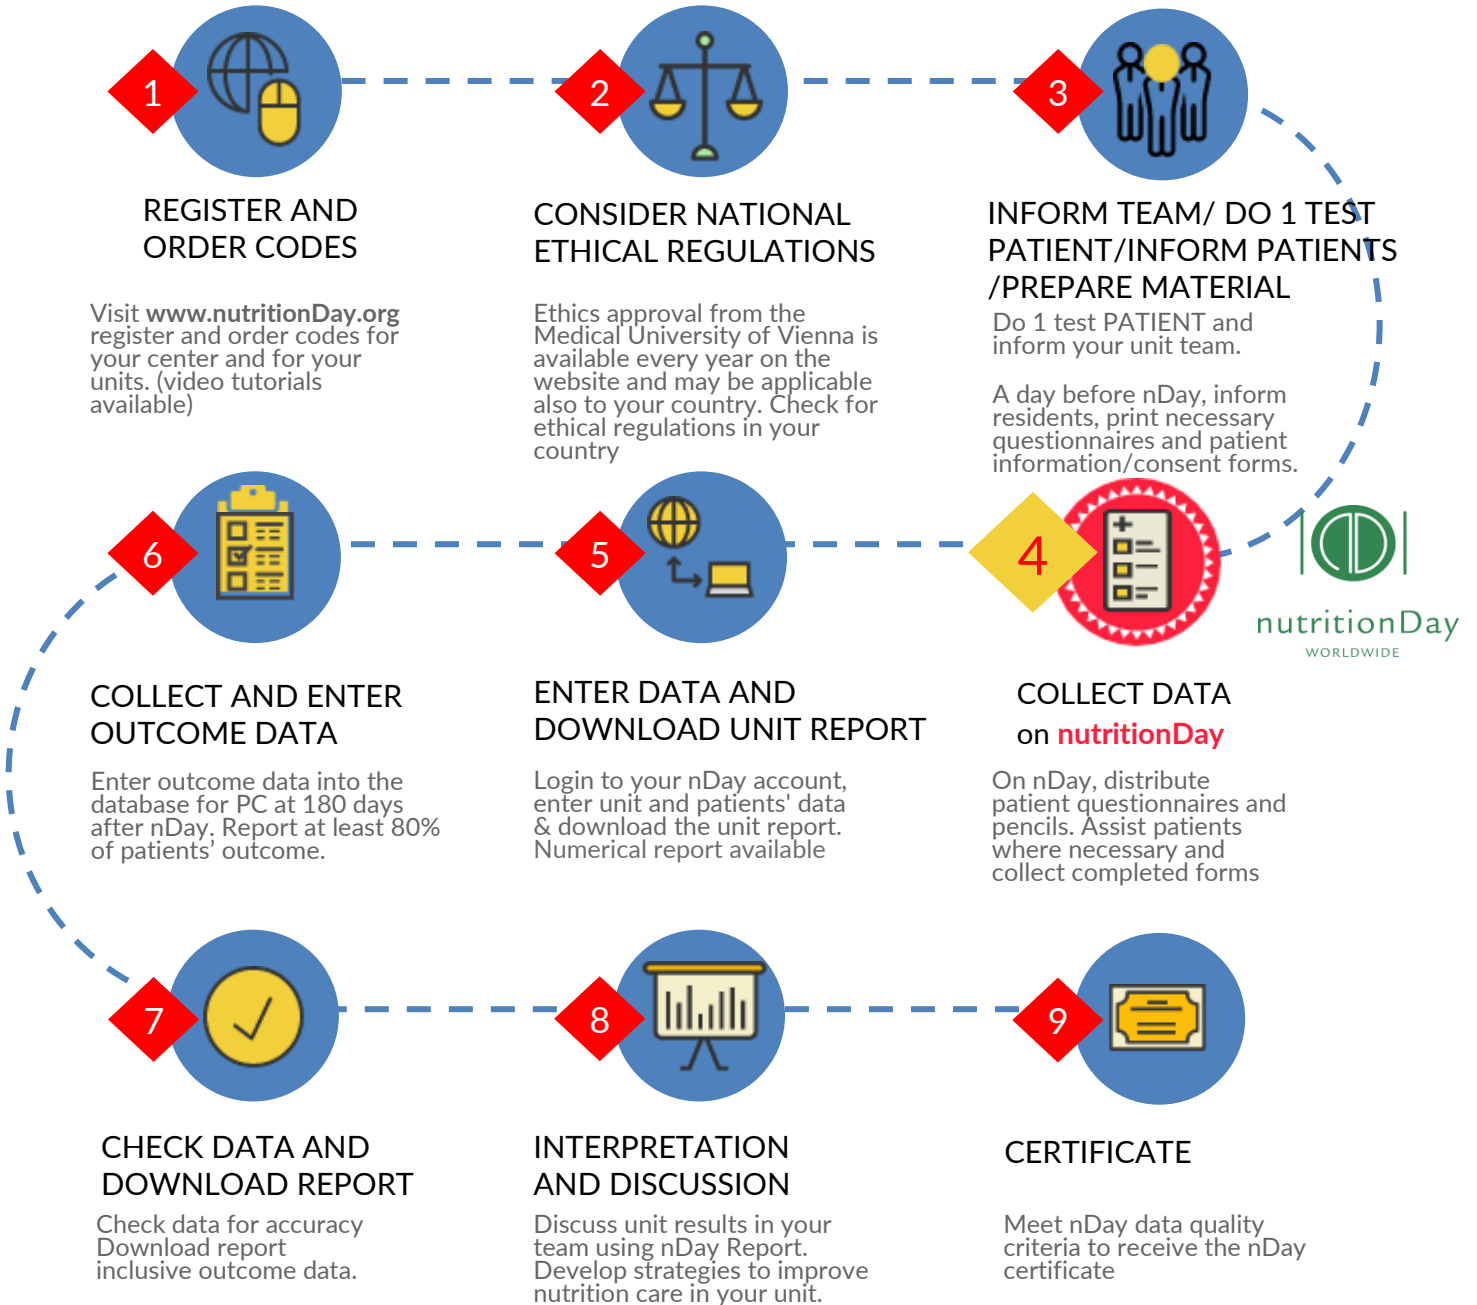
1

REGISTER AND ORDER CODES

Visit **www.nutritionDay.org** register and order codes for your center and for your units. (video tutorials available)

2

CONSIDER NATIONAL ETHICAL REGULATIONS

Ethics approval from the Medical University of Vienna is available every year on the website and may be applicable also to your country. Check for ethical regulations in your country

3

INFORM TEAM/ DO 1 TEST PATIENT/INFORM PATIENTS /PREPARE MATERIAL

Do 1 test PATIENT and inform your unit team.

A day before nDay, inform residents, print necessary questionnaires and patient information/consent forms.

6

COLLECT AND ENTER OUTCOME DATA

Enter outcome data into the database for PC at 180 days after nDay. Report at least 80% of patients' outcome.

5

ENTER DATA AND DOWNLOAD UNIT REPORT

Login to your nDay account, enter unit and patients' data & download the unit report. Numerical report available

4

COLLECT DATA on nutritionDay

On nDay, distribute patient questionnaires and pencils. Assist patients where necessary and collect completed forms

nutritionDay
WORLDWIDE

7

CHECK DATA AND DOWNLOAD REPORT

Check data for accuracy Download report inclusive outcome data.

8

INTERPRETATION AND DISCUSSION

Discuss unit results in your team using nDay Report. Develop strategies to improve nutrition care in your unit.

9

CERTIFICATE

Meet nDay data quality criteria to receive the nDay certificate